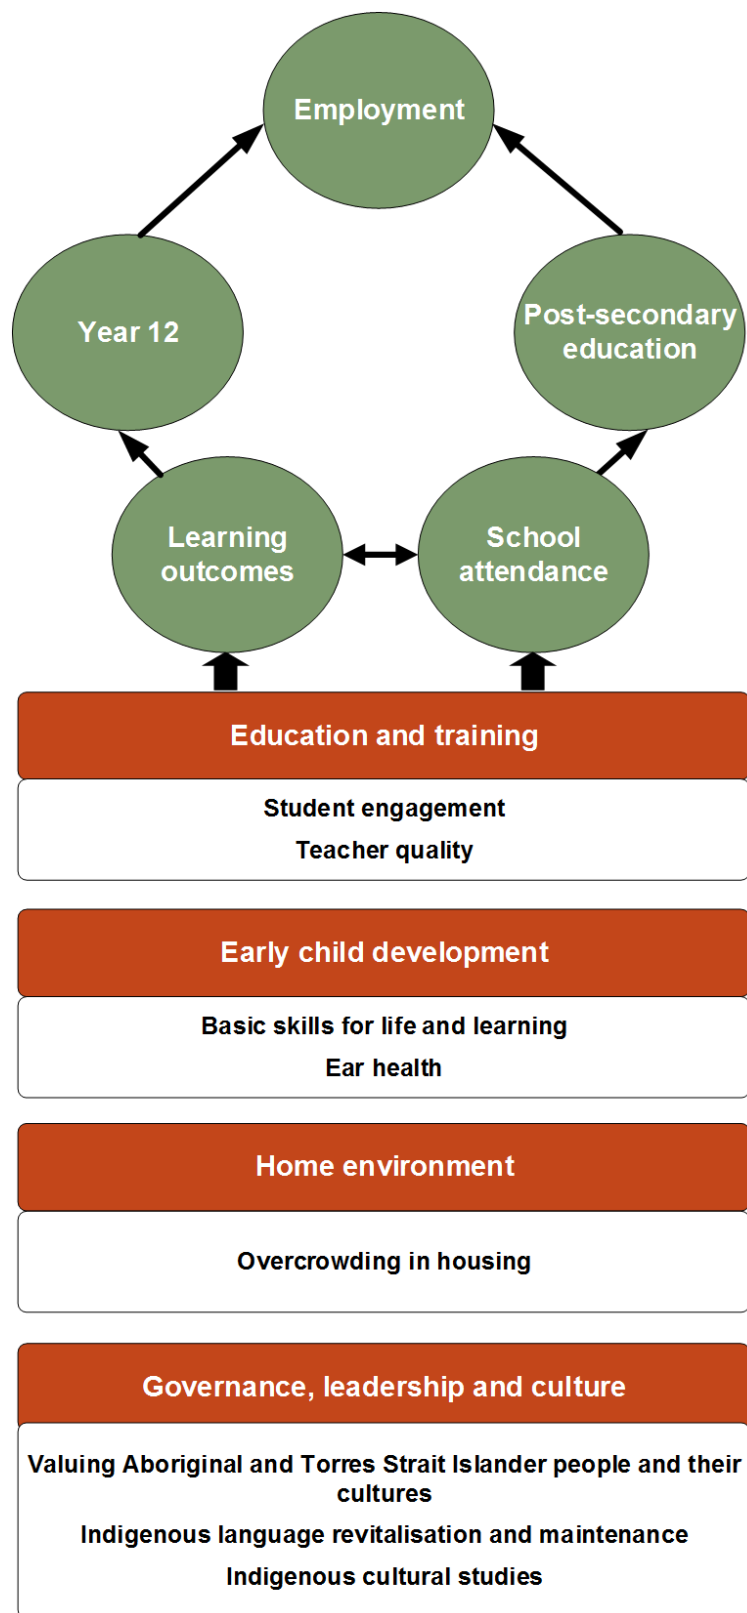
Employment

Year 12

Post-secondary education

Learning outcomes

School attendance

Education and training

Student engagement

Teacher quality

Early child development

Basic skills for life and learning

Ear health

Home environment

Overcrowding in housing

Governance, leadership and culture

Valuing Aboriginal and Torres Strait Islander people and their cultures

Indigenous language revitalisation and maintenance

Indigenous cultural studies